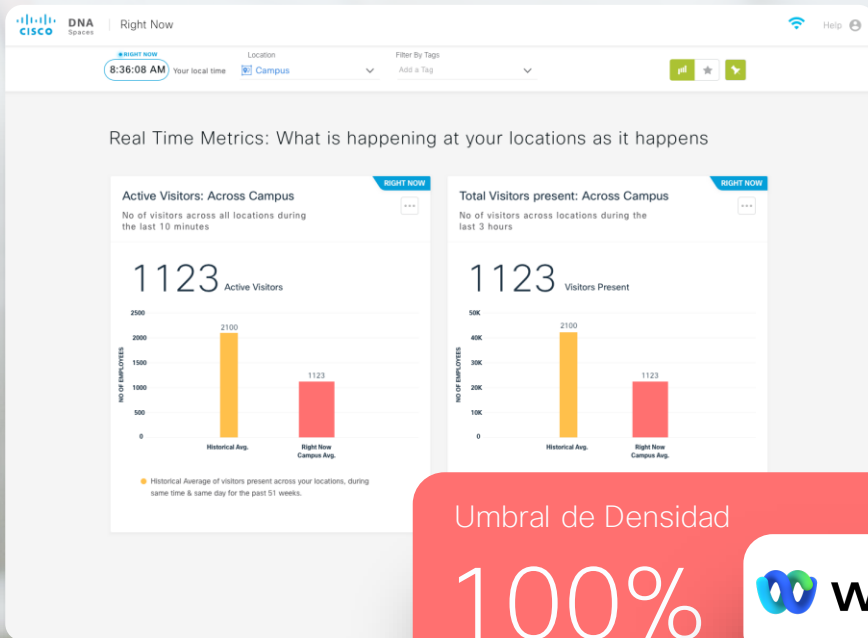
CISCO DNA Spaces | Right Now

Help

RIGHT NOW
8:36:08 AM Your local time

Location
Campus

Filter By Tags
Add a Tag

Real Time Metrics: What is happening at your locations as it happens

RIGHT NOW
Active Visitors: Across Campus
No of visitors across all locations during the last 10 minutes

1123 Active Visitors

NO OF EMPLOYEES
2500
2000
1500
1000
500
0

2100
1123
Historical Avg.
Right Now Campus Avg.

Historical Average of visitors present across your locations, during same time & same day for the past 51 weeks.

RIGHT NOW
Total Visitors present: Across Campus
No of visitors across locations during the last 3 hours

1123 Visitors Present

NO OF EMPLOYEES
50K
40K
30K
20K
10K
0

2100
1123
Historical Avg.
Right Now Campus Avg.

Umbral de Densidad
100%

W